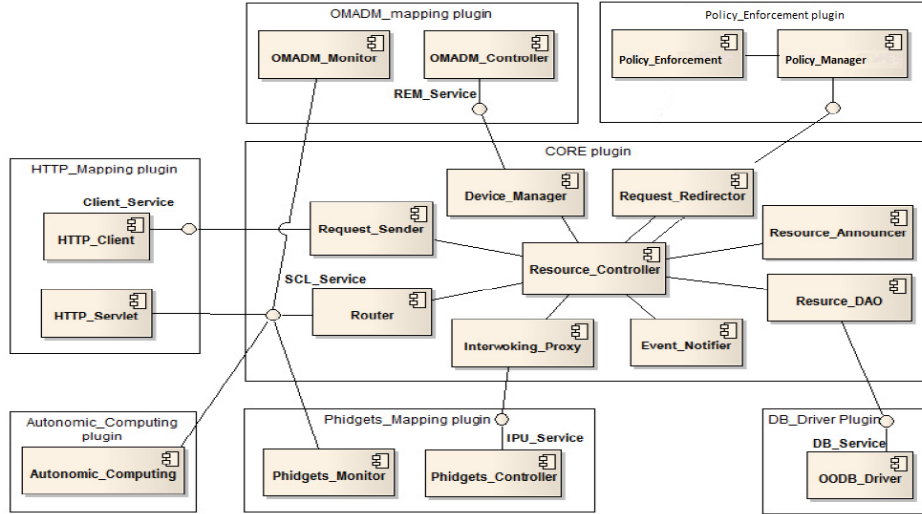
OMADM_mapping plugin
OMADM_Monitor
OMADM_Controller
REM_Service

Policy_Enforcement plugin
Policy_Enforcement
Policy_Manager

HTTP_Mapping plugin
Client_Service
HTTP_Client
HTTP_Servlet

CORE plugin
Device_Manager
Request_Redirector
Request_Sender
Resource_Announcer
Resource_Controller
SCL_Service
Router
Resurce_DAO
Interwoking_Proxy
Event_Notifier

Autonomic_Computing plugin
Autonomic_Computing

Phidgets_Mapping plugin
IPU_Service
Phidgets_Monitor
Phidgets_Controller

DB_Driver Plugin
DB_Service
OODB_Driver